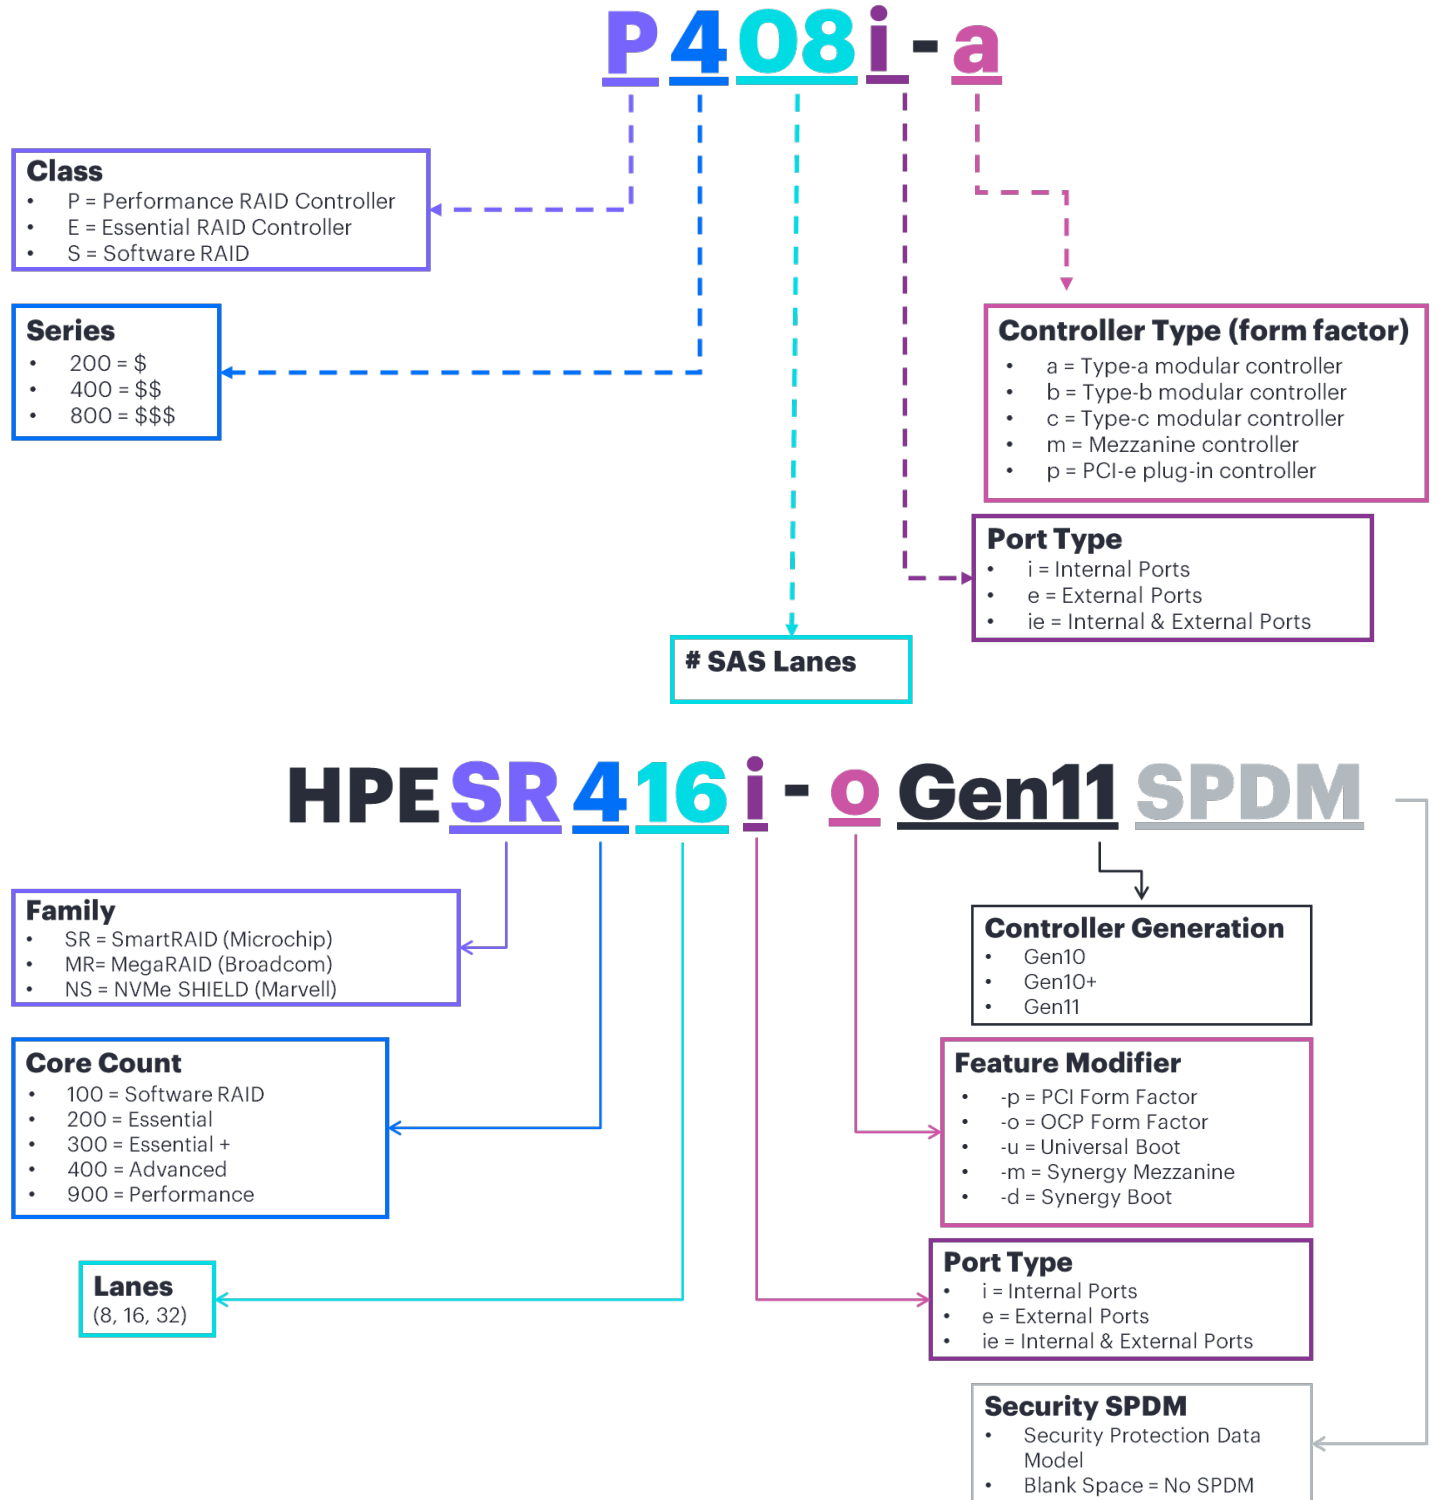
P 4 08 i - a

**Class**
- P = Performance RAID Controller
- E = Essential RAID Controller
- S = Software RAID

**Series**
- 200 = $
- 400 = $$
- 800 = $$$

**Controller Type (form factor)**
- a = Type-a modular controller
- b = Type-b modular controller
- c = Type-c modular controller
- m = Mezzanine controller
- p = PCI-e plug-in controller

**Port Type**
- i = Internal Ports
- e = External Ports
- ie = Internal & External Ports

**# SAS Lanes**

HPE SR 4 16 i - o Gen11 SPDM

**Family**
- SR = SmartRAID (Microchip)
- MR= MegaRAID (Broadcom)
- NS = NVMe SHIELD (Marvell)

**Controller Generation**
- Gen10
- Gen10+
- Gen11

**Core Count**
- 100 = Software RAID
- 200 = Essential
- 300 = Essential +
- 400 = Advanced
- 900 = Performance

**Feature Modifier**
- -p = PCI Form Factor
- -o = OCP Form Factor
- -u = Universal Boot
- -m = Synergy Mezzanine
- -d = Synergy Boot

**Lanes**
(8, 16, 32)

**Port Type**
- i = Internal Ports
- e = External Ports
- ie = Internal & External Ports

**Security SPDM**
- Security Protection Data Model
- Blank Space = No SPDM